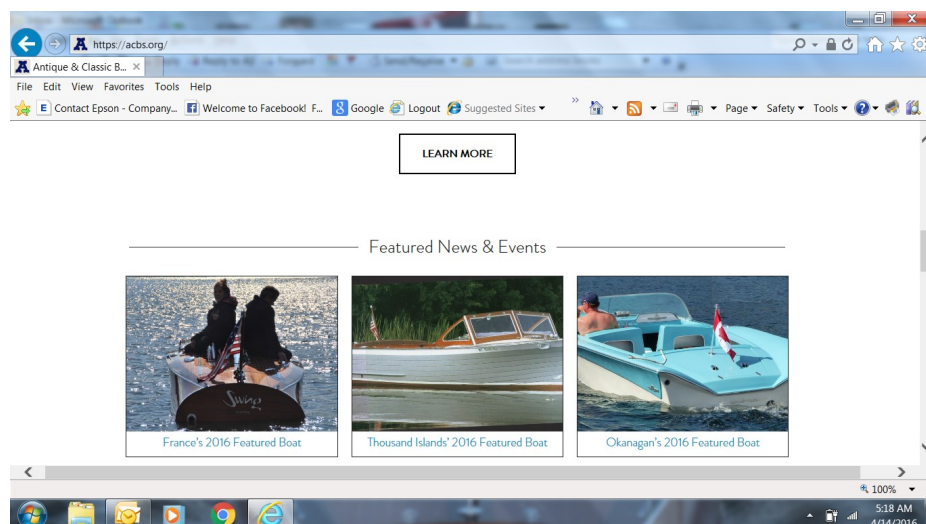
https://acbs.org/

Antique & Classic B... ×

File Edit View Favorites Tools Help

Contact Epson - Company... Welcome to Facebook! F... Google Logout Suggested Sites ▾

Page ▾ Safety ▾ Tools ▾

LEARN MORE

Featured News & Events

France's 2016 Featured Boat

Thousand Islands' 2016 Featured Boat

Okanagan's 2016 Featured Boat

100% ▾

5:18 AM
4/14/2016